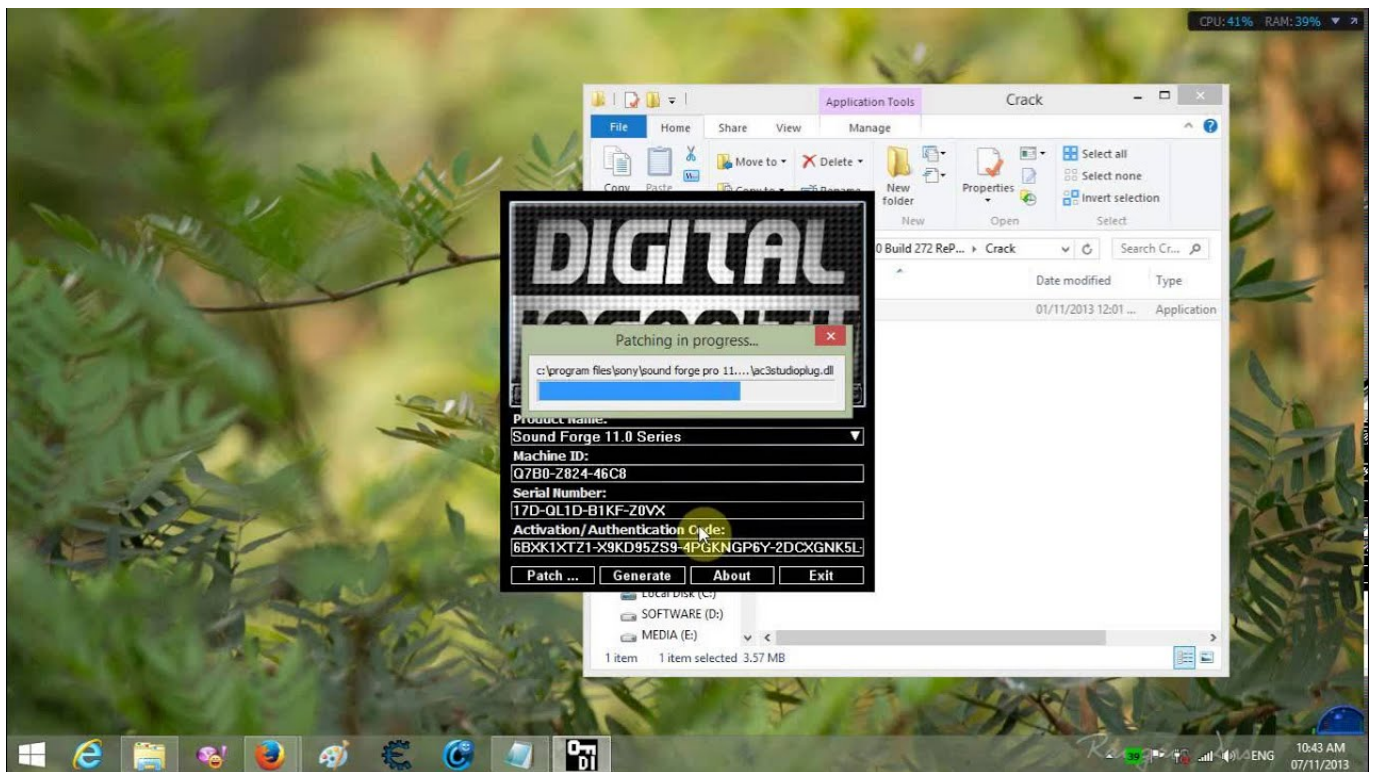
CPU: 41% RAM: 39%

Application Tools

Crack

File Home Share View Manage

Copy Paste

Move to Delete

Copy to Rename

New folder

New

Properties

Open

Select all

Select none

Invert selection

Select

0 Build 272 ReP... ▸ Crack

Search Cr...

Date modified

Type

01/11/2013 12:01 ...

Application

DIGITAL

Patching in progress...

c:\program files\sony\sound forge pro 11....\ac3studioplug.dll

Product Name:

Sound Forge 11.0 Series

Machine ID:

Q7B0-Z824-46C8

Serial Number:

17D-QL1D-B1KF-Z0VX

Activation/Authentication Code:

6BXK1XTZ1-X9KD95ZS9-4PGKNGP6Y-2DCXGNK5L-

Patch ... Generate About Exit

Local Disk (C:)

SOFTWARE (D:)

MEDIA (E:)

1 item 1 item selected 3.57 MB

ENG

10:43 AM

07/11/2013